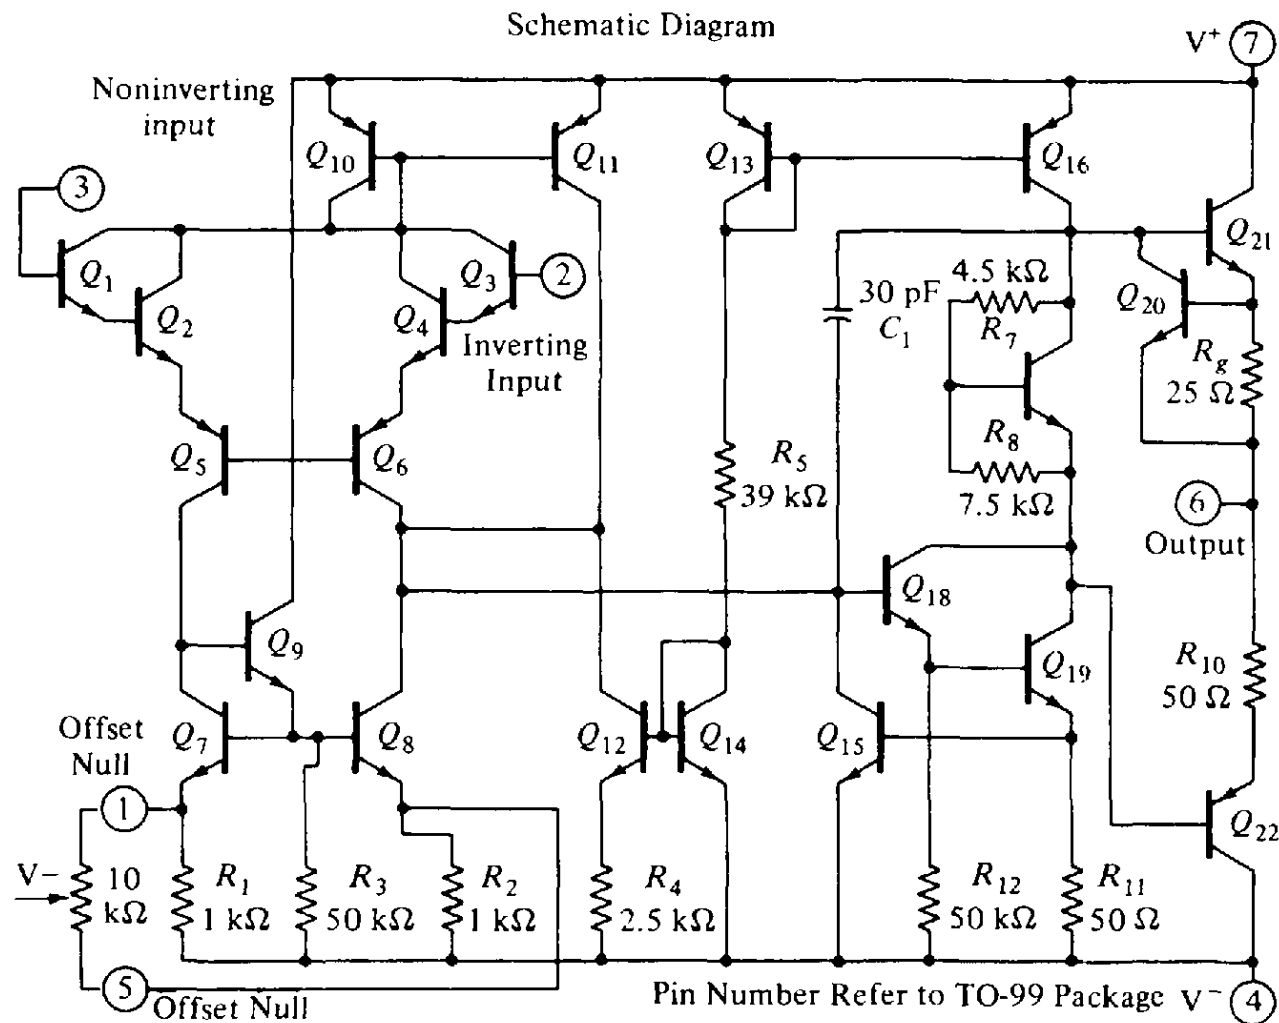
Schematic Diagram

$V^+$ 7

Noninverting input

3

$Q_{10}$ $Q_{11}$ $Q_{13}$ $Q_{16}$

$Q_1$ $Q_2$ $Q_3$ 2 $Q_4$ Inverting Input

$Q_{21}$

30 pF $C_1$

4.5 kΩ $R_7$

$Q_{20}$ $R_g$ 25 Ω

$Q_5$ $Q_6$

$R_5$ 39 kΩ

$R_8$ 7.5 kΩ

6 Output

$Q_{18}$

$Q_9$

$Q_{19}$

$R_{10}$ 50 Ω

Offset Null

$Q_7$ $Q_8$ $Q_{12}$ $Q_{14}$ $Q_{15}$

1

$Q_{22}$

V−

10 kΩ

$R_1$ 1 kΩ

$R_3$ 50 kΩ

$R_2$ 1 kΩ

$R_4$ 2.5 kΩ

$R_{12}$ 50 kΩ

$R_{11}$ 50 Ω

5 Offset Null

Pin Number Refer to TO-99 Package $V^-$ 4